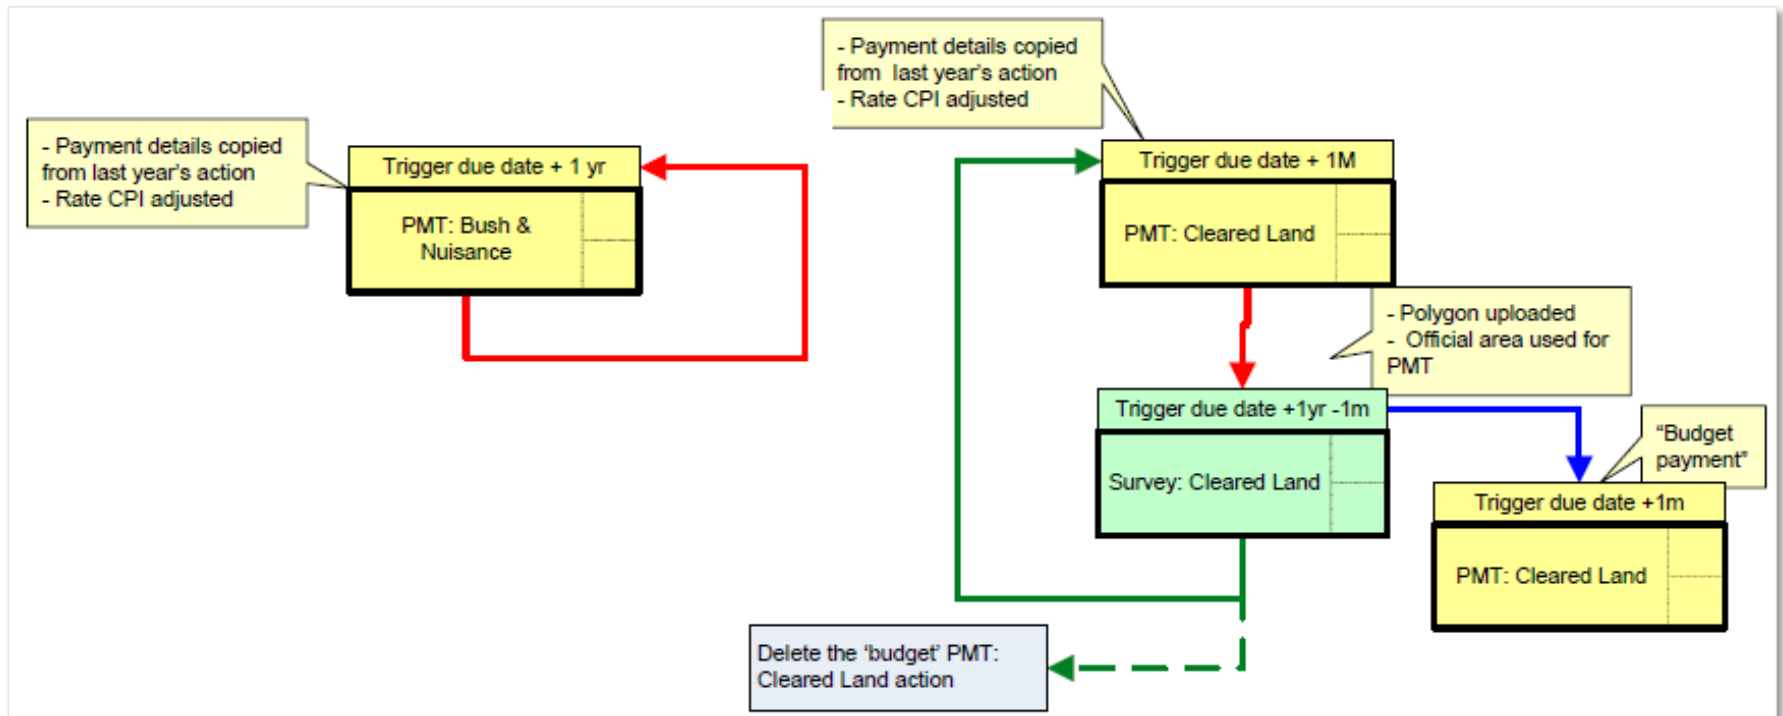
- Payment details copied from last year's action
- Rate CPI adjusted

Trigger due date + 1 yr

PMT: Bush & Nuisance

- Payment details copied from last year's action
- Rate CPI adjusted

Trigger due date + 1M

PMT: Cleared Land

- Polygon uploaded
- Official area used for PMT

Trigger due date +1yr -1m

Survey: Cleared Land

"Budget payment"

Trigger due date +1m

PMT: Cleared Land

Delete the 'budget' PMT: Cleared Land action